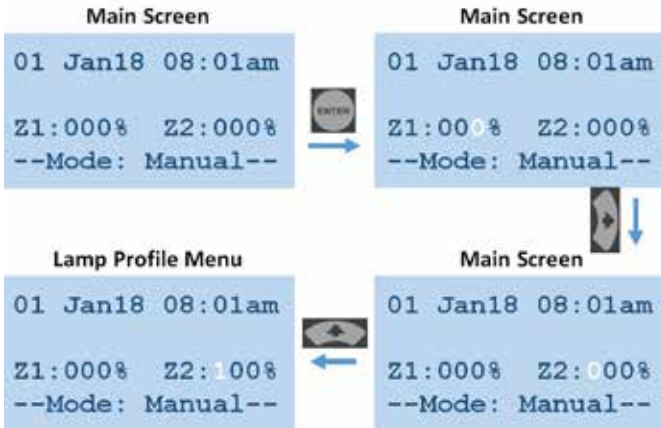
Main Screen

01 Jan18 08:01am

Z1:000% Z2:000%
--Mode: Manual--

ENTER

Main Screen

01 Jan18 08:01am

Z1:000% Z2:000%
--Mode: Manual--

Lamp Profile Menu

01 Jan18 08:01am

Z1:000% Z2:100%
--Mode: Manual--

Main Screen

01 Jan18 08:01am

Z1:000% Z2:000%
--Mode: Manual--